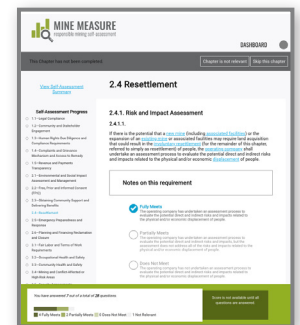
MINE MEASURE
responsible mining self assessment

DASHBOARD

This Chapter has not been completed

Chapter is not relevant

Skip this chapter

View Self Assessment Summary

Self Assessment Progress

1.1 - Legal Compliance

1.2 - Community and Stakeholder Engagement

1.3 - Human Rights Due Diligence and Compliance Requirements

1.4 - Complaints and Grievance Mechanism and Access to Remedy

1.5 - Revenue and Payments Transparency

2.1 - Environmental and Social Impact Assessment and Management

2.2 - Free, Prior and Informed Consent (FPIC)

2.3 - Obtaining Community Support and Delivering Benefits

2.4 - Resettlement

2.5 - Emergency Preparedness and Response

2.6 - Planning and Financing Reclamation and Closure

3.1 - Fair Labor and Terms of Work Requirements

3.2 - Occupational Health and Safety

3.3 - Community Health and Safety

3.4 - Mining and Conflict-Affected or High-Risk Areas

2.4 Resettlement

2.4.1. Risk and Impact Assessment

2.4.1.1.

If there is the potential that a new mine (including associated facilities) or the expansion of an existing mine or associated facilities may require land acquisition that could result in the involuntary resettlement (for the remainder of this chapter, referred to simply as resettlement) of people, the operating company shall undertake an assessment process to evaluate the potential direct and indirect risks and impacts related to the physical and/or economic displacement of people.

Notes on this requirement

Fully Meets
The operating company has undertaken an assessment process to evaluate the potential direct and indirect risks and impacts related to the physical and/or economic displacement of people.

Partially Meets
The operating company has undertaken an assessment process to evaluate the potential direct and indirect risks and impacts, but the assessment does not address all of the risks and impacts related to the physical and/or economic displacement of people.

Does Not Meet
The operating company has not undertaken an assessment process to evaluate the potential direct and indirect risks and impacts related to the physical and/or economic displacement of people.

You have answered 3 out of a total of 28 questions

0 Fully Meets 0 Partially Meets 0 Does Not Meet 1 Not Relevant

Score is not available until all questions are answered